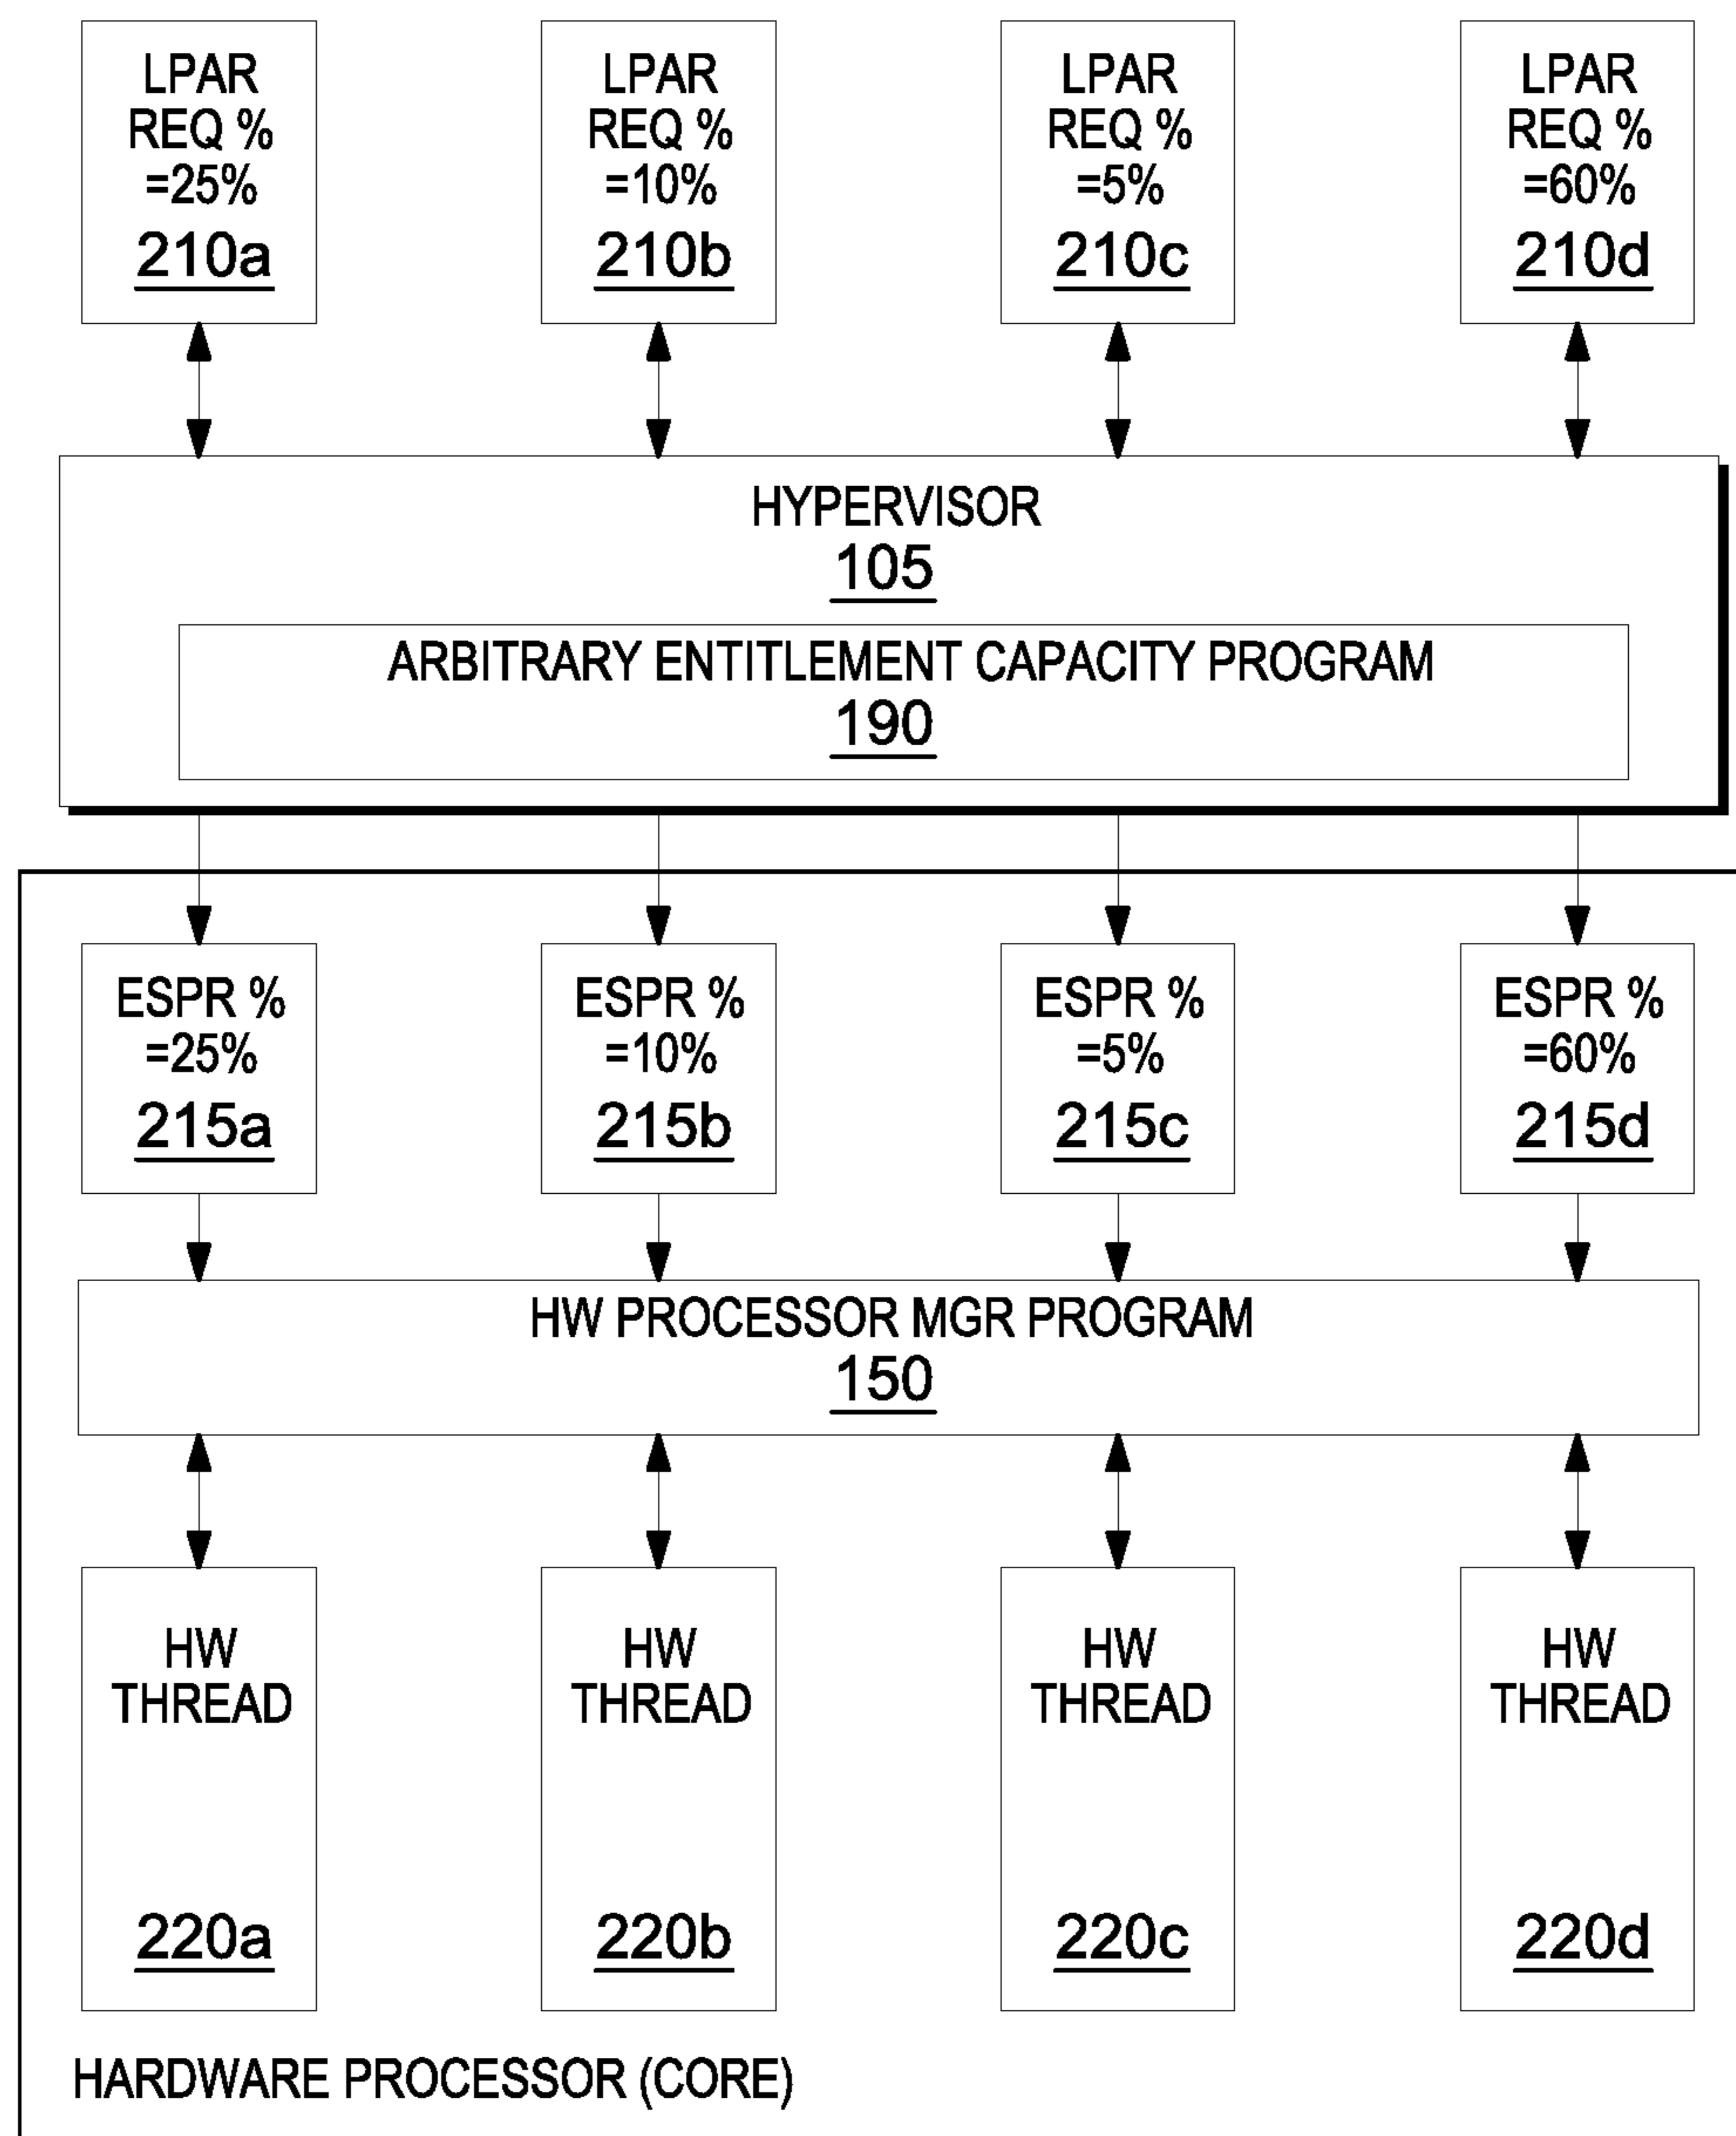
LPAR REQ % =25%
210a

LPAR REQ % =10%
210b

LPAR REQ % =5%
210c

LPAR REQ % =60%
210d

HYPERVISOR
105

ARBITRARY ENTITLEMENT CAPACITY PROGRAM
190

ESPR % =25%
215a

ESPR % =10%
215b

ESPR % =5%
215c

ESPR % =60%
215d

HW PROCESSOR MGR PROGRAM
150

HW THREAD
220a

HW THREAD
220b

HW THREAD
220c

HW THREAD
220d

HARDWARE PROCESSOR (CORE)